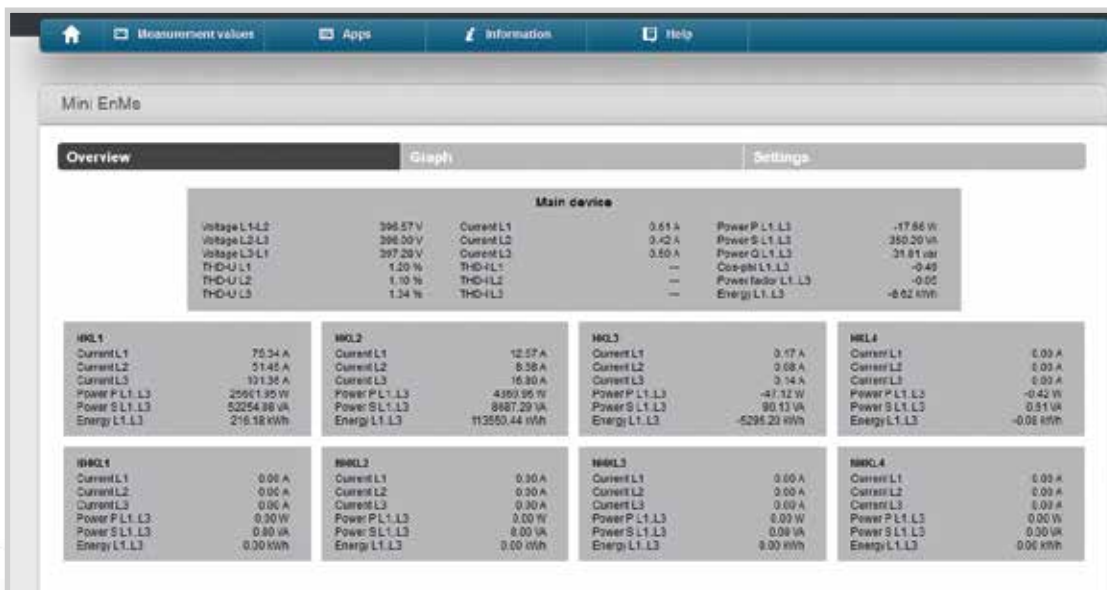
Measurement values | Apps | Information | Help

Mini EnMs

Overview | Graph | Settings

Main device

| | | | | | |
|---|---|---|---|---|---|
| Voltage L1-L2 | 396.57 V | Current L1 | 0.61 A | Power P L1..L3 | -17.66 W |
| Voltage L2-L3 | 396.00 V | Current L2 | 0.42 A | Power S L1..L3 | 350.20 VA |
| Voltage L3-L1 | 397.20 V | Current L3 | 0.50 A | Power Q L1..L3 | 31.81 var |
| THD-U L1 | 1.20 % | THD-I L1 | --- | Cos-phi L1..L3 | -0.40 |
| THD-U L2 | 1.10 % | THD-I L2 | --- | Power factor L1..L3 | -0.05 |
| THD-U L3 | 1.34 % | THD-I L3 | --- | Energy L1..L3 | -8.62 kWh |

HKL1
Current L1 75.34 A
Current L2 51.45 A
Current L3 131.36 A
Power P L1..L3 25601.95 W
Power S L1..L3 52254.88 VA
Energy L1..L3 216.18 kWh

HKL2
Current L1 12.57 A
Current L2 8.38 A
Current L3 16.80 A
Power P L1..L3 4360.95 W
Power S L1..L3 8687.29 VA
Energy L1..L3 113550.44 kWh

HKL3
Current L1 0.17 A
Current L2 0.08 A
Current L3 0.14 A
Power P L1..L3 -47.12 W
Power S L1..L3 90.13 VA
Energy L1..L3 -5295.20 kWh

HKL4
Current L1 0.00 A
Current L2 0.03 A
Current L3 0.03 A
Power P L1..L3 -0.42 W
Power S L1..L3 0.91 VA
Energy L1..L3 -0.08 kWh

NHKL1
Current L1 0.00 A
Current L2 0.00 A
Current L3 0.00 A
Power P L1..L3 0.00 W
Power S L1..L3 0.00 VA
Energy L1..L3 0.00 kWh

NHKL2
Current L1 0.00 A
Current L2 0.00 A
Current L3 0.00 A
Power P L1..L3 0.00 W
Power S L1..L3 0.00 VA
Energy L1..L3 0.00 kWh

NHKL3
Current L1 0.00 A
Current L2 0.00 A
Current L3 0.00 A
Power P L1..L3 0.00 W
Power S L1..L3 0.00 VA
Energy L1..L3 0.00 kWh

NHKL4
Current L1 0.00 A
Current L2 0.00 A
Current L3 0.00 A
Power P L1..L3 0.00 W
Power S L1..L3 0.00 VA
Energy L1..L3 0.00 kWh